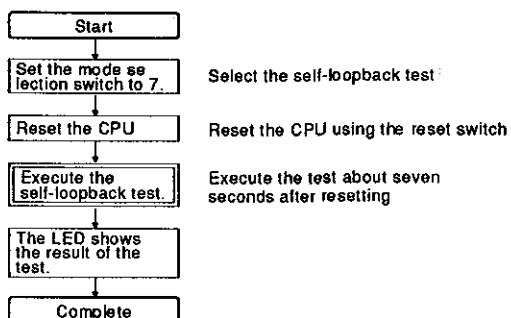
Start

Set the mode selection switch to 7.

Select the self-loopback test

Reset the CPU

Reset the CPU using the reset switch

Execute the self-loopback test.

Execute the test about seven seconds after resetting

The LED shows the result of the test.

Complete